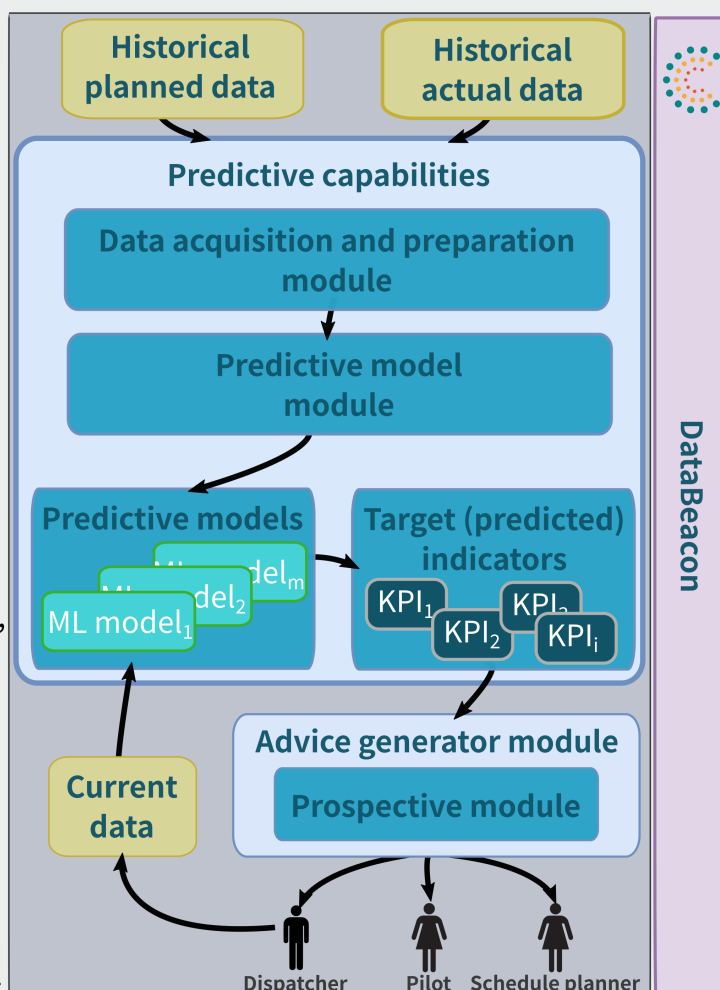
Historical planned data

Historical actual data

Predictive capabilities

Data acquisition and preparation module

Predictive model module

Predictive models

ML model$_m$

ML model$_2$

ML model$_1$

Target (predicted) indicators

KPI$_1$

KPI$_2$

KPI$_3$

KPI$_i$

Advice generator module

Prospective module

Current data

Dispatcher

Pilot

Schedule planner

DataBeacon